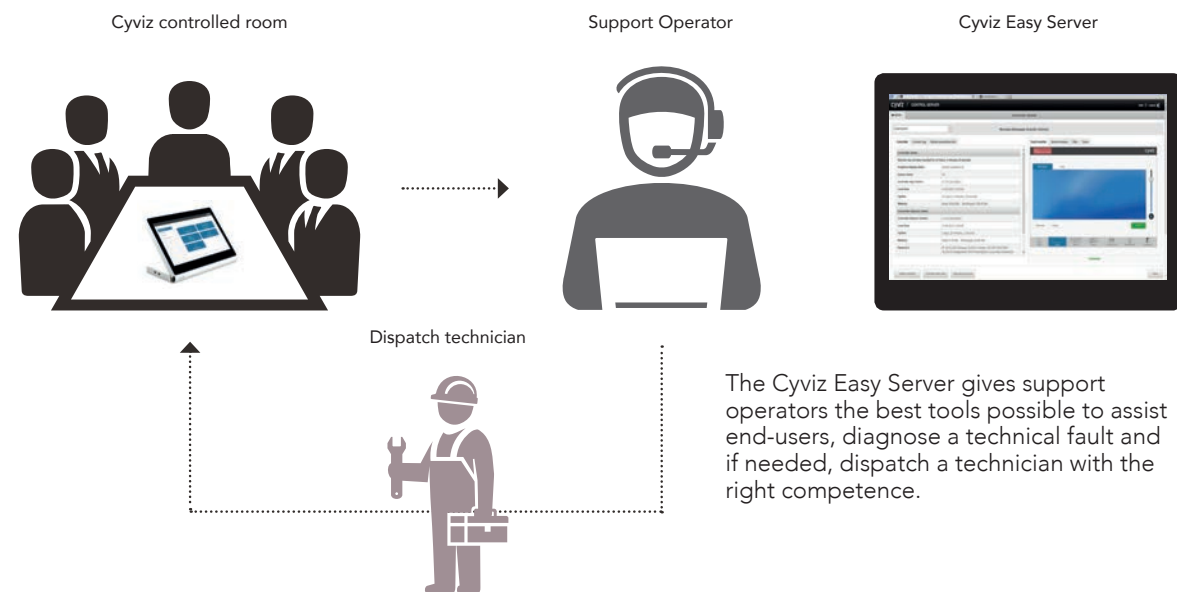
Cyviz controlled room

Support Operator

Cyviz Easy Server

cyviz CONTROL SERVER

Dispatch technician

The Cyviz Easy Server gives support operators the best tools possible to assist end-users, diagnose a technical fault and if needed, dispatch a technician with the right competence.